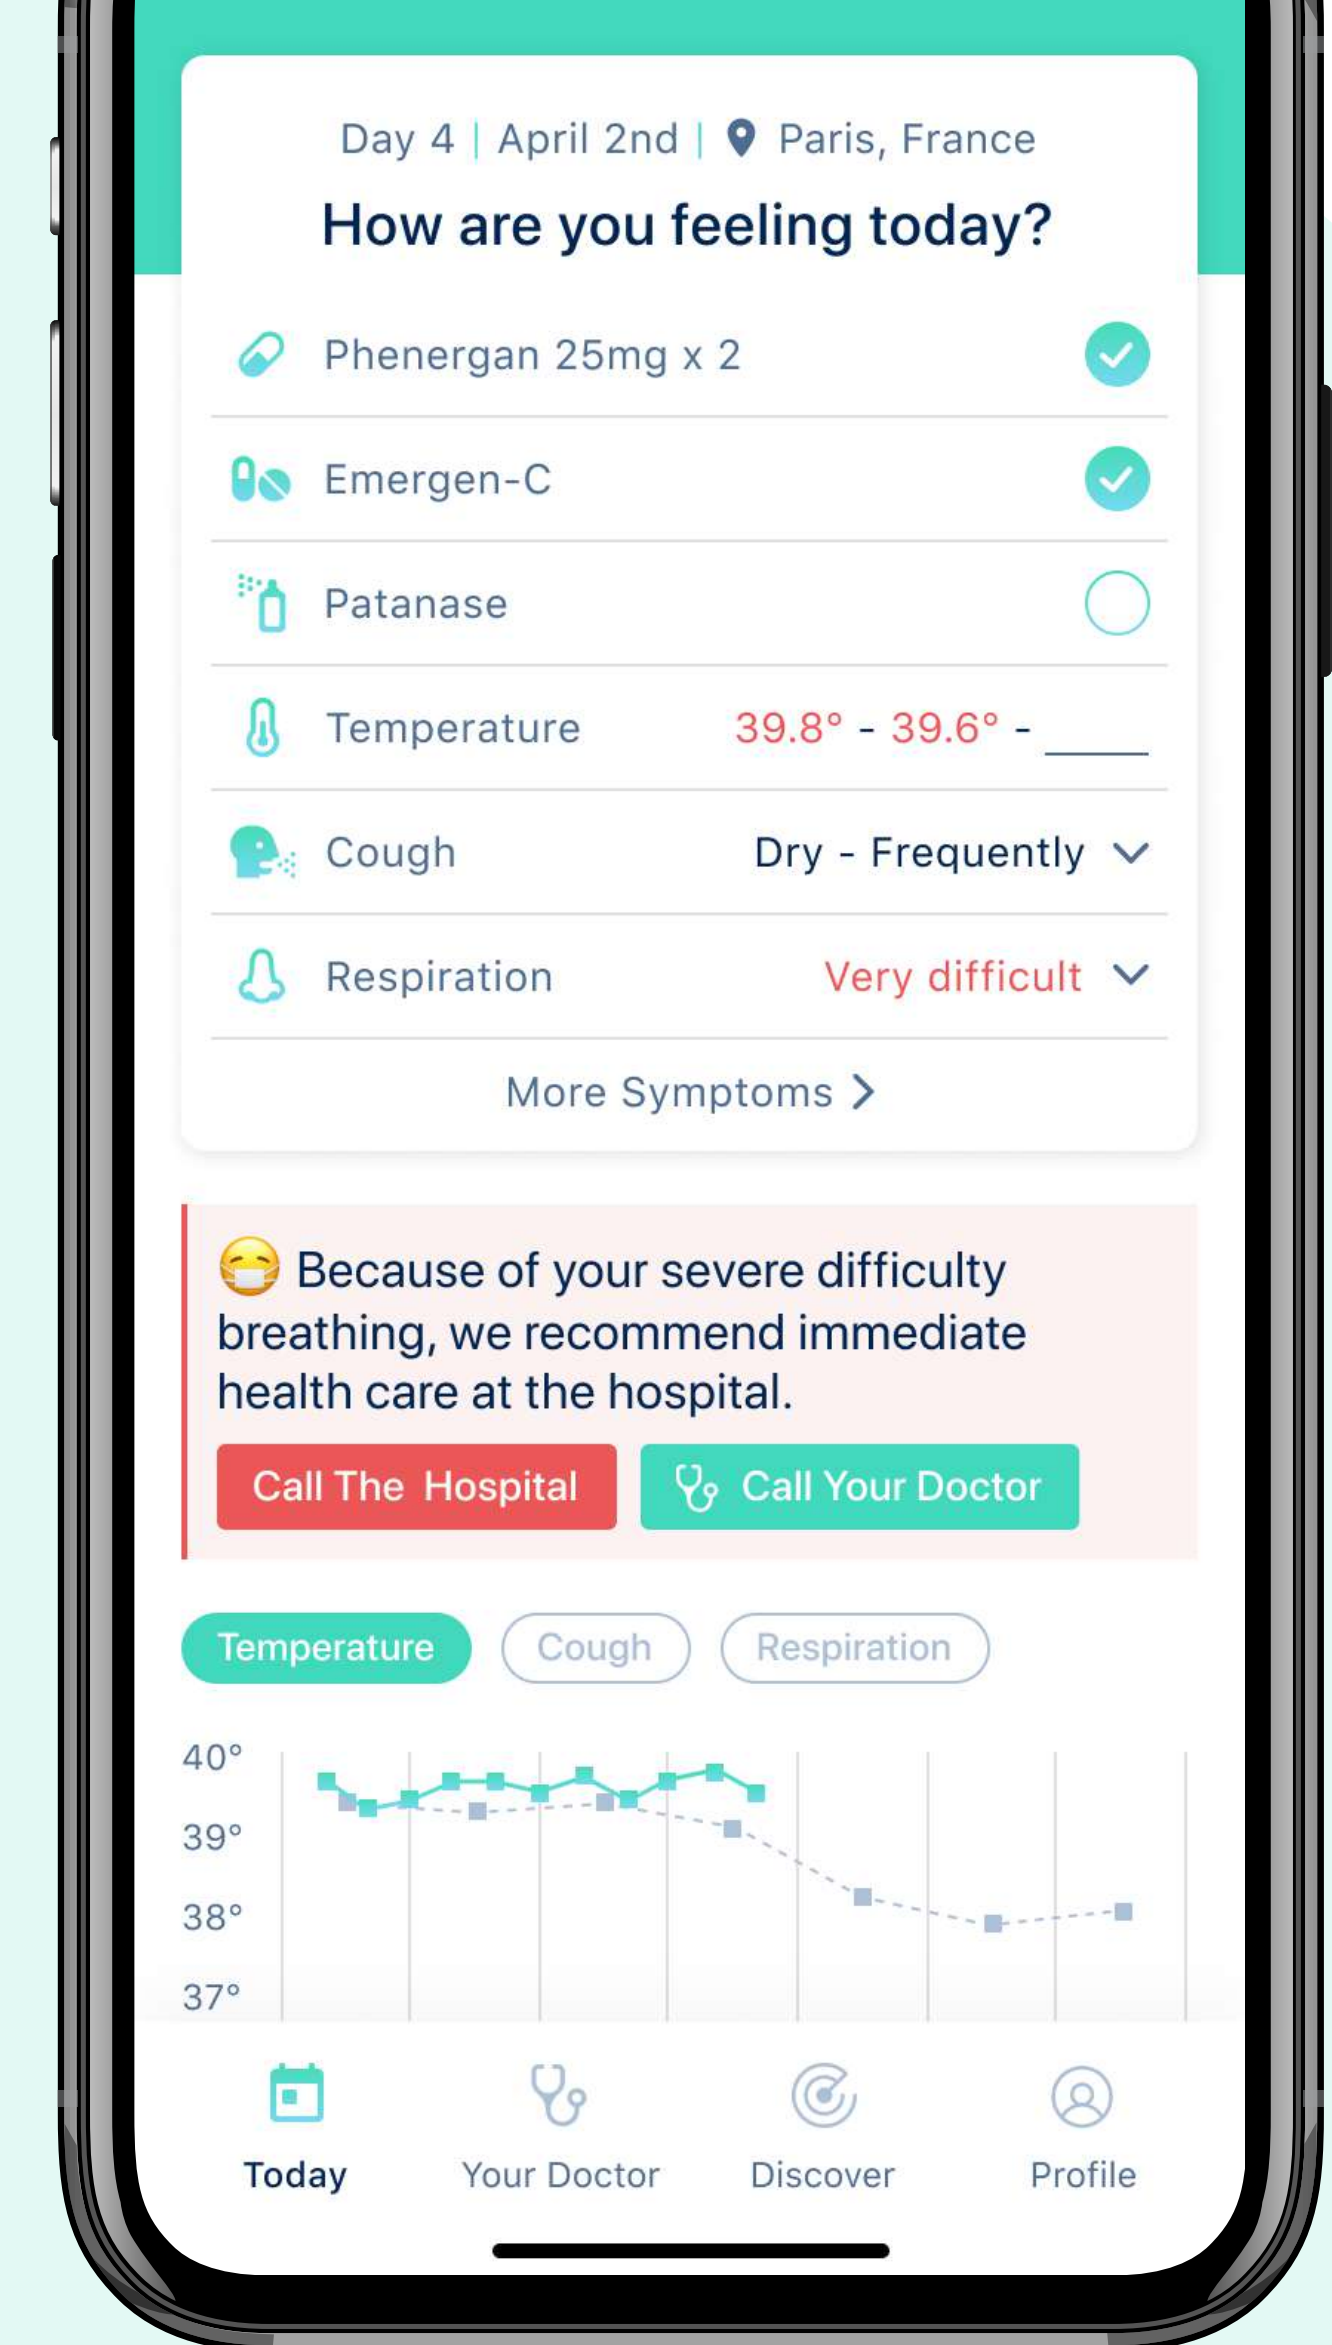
Day 4 | April 2nd | Paris, France

How are you feeling today?

Phenergan 25mg x 2

Emergen-C

Patanase

Temperature 39.8° - 39.6° - ____

Cough Dry - Frequently

Respiration Very difficult

More Symptoms

Because of your severe difficulty breathing, we recommend immediate health care at the hospital.

Call The Hospital

Call Your Doctor

Temperature

Cough

Respiration

40°

39°

38°

37°

Today

Your Doctor

Discover

Profile